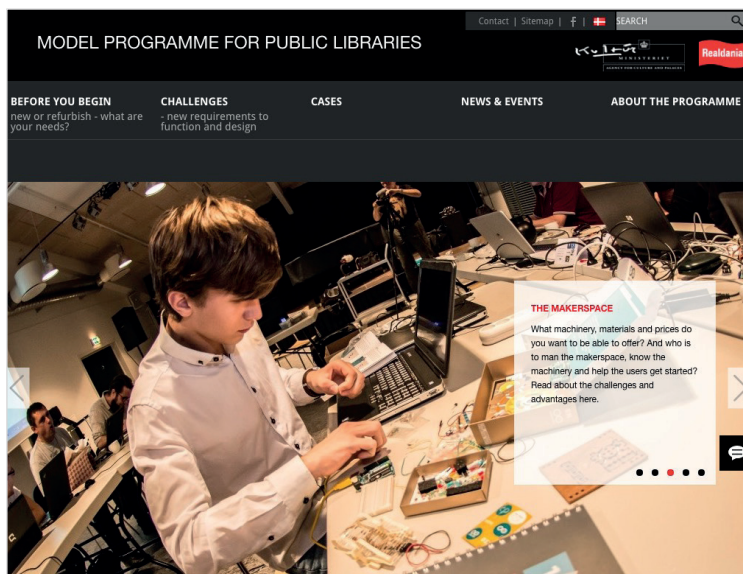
Contact | Sitemap | f |

SEARCH

MODEL PROGRAMME FOR PUBLIC LIBRARIES

Kultur MINISTERIET

Realdania

BEFORE YOU BEGIN
new or refurbish - what are your needs?

CHALLENGES
- new requirements to function and design

CASES

NEWS & EVENTS

ABOUT THE PROGRAMME

THE MAKERSPACE

What machinery, materials and prices do you want to be able to offer? And who is to man the makerspace, know the machinery and help the users get started? Read about the challenges and advantages here.